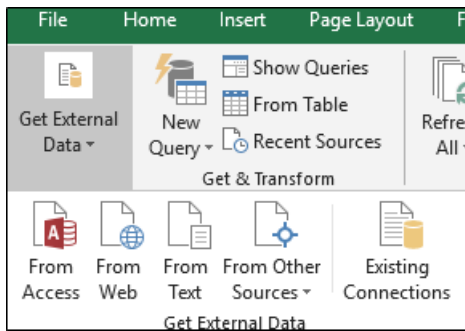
File Home Insert Page Layout F

Get External Data

New Query

Show Queries

From Table

Recent Sources

Get & Transform

Refre All

From Access

From Web

From Text

From Other Sources

Existing Connections

Get External Data